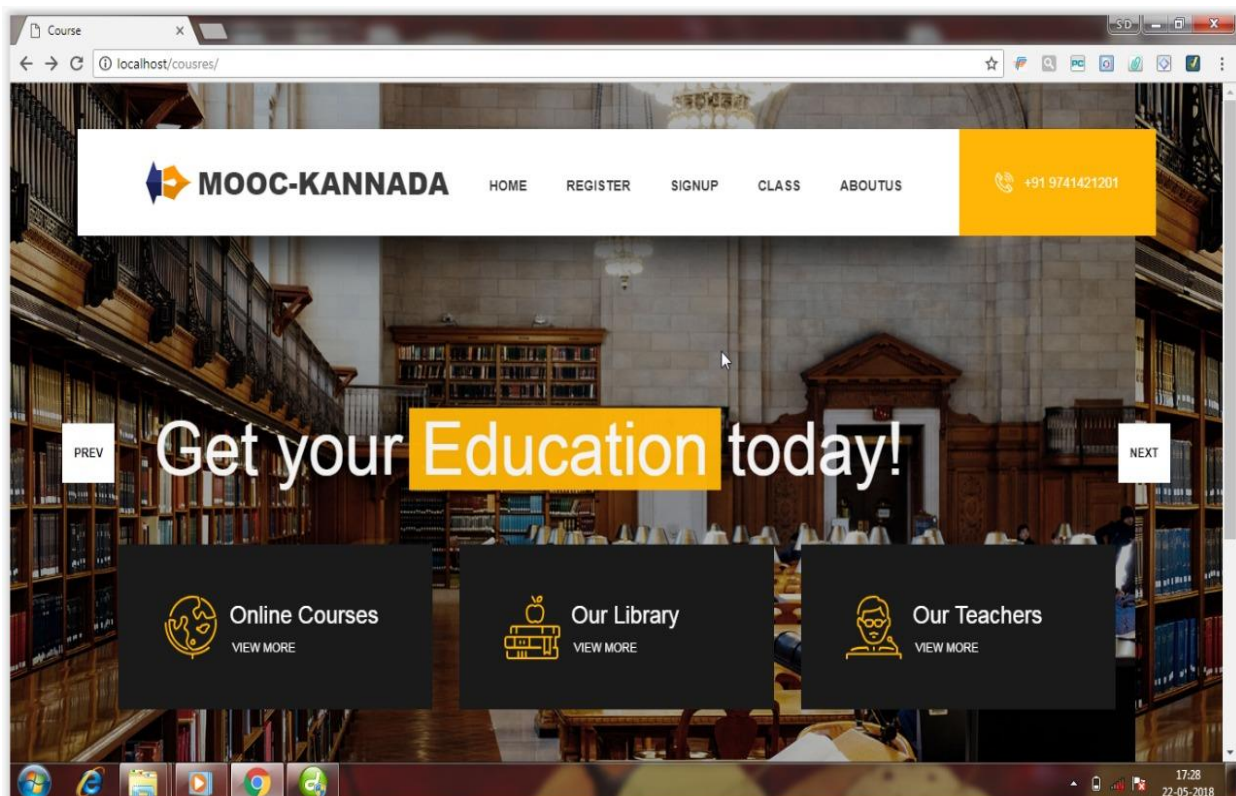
Course
×
SD
localhost/cousres/

MOOC-KANNADA
HOME
REGISTER
SIGNUP
CLASS
ABOUTUS
+91 9741421201

PREV
Get your Education today!
NEXT

Online Courses
VIEW MORE

Our Library
VIEW MORE

Our Teachers
VIEW MORE

17:28
22-05-2018